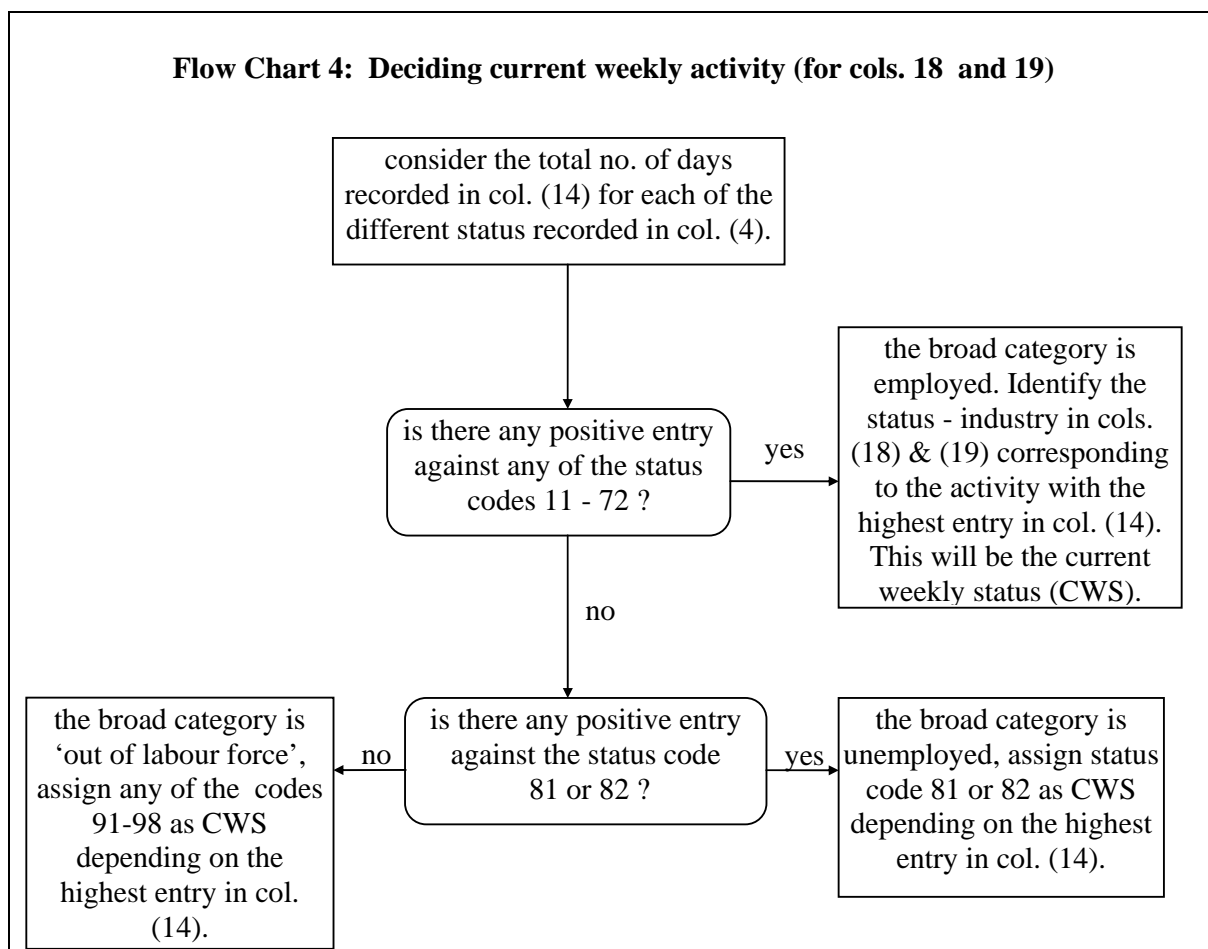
**Flow Chart 4: Deciding current weekly activity (for cols. 18 and 19)**

consider the total no. of days recorded in col. (14) for each of the different status recorded in col. (4).

is there any positive entry against any of the status codes 11 - 72 ?

yes

the broad category is employed. Identify the status - industry in cols. (18) & (19) corresponding to the activity with the highest entry in col. (14). This will be the current weekly status (CWS).

no

the broad category is 'out of labour force', assign any of the codes 91-98 as CWS depending on the highest entry in col. (14).

no

is there any positive entry against the status code 81 or 82 ?

yes

the broad category is unemployed, assign status code 81 or 82 as CWS depending on the highest entry in col. (14).